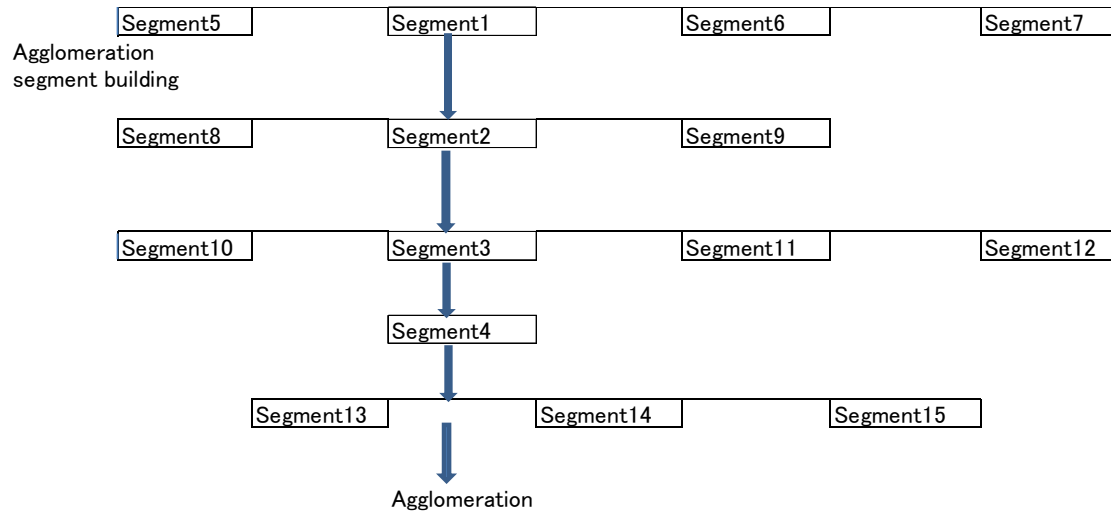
Segment5

Segment1

Segment6

Segment7

Agglomeration segment building

Segment8

Segment2

Segment9

Segment10

Segment3

Segment11

Segment12

Segment4

Segment13

Segment14

Segment15

Agglomeration